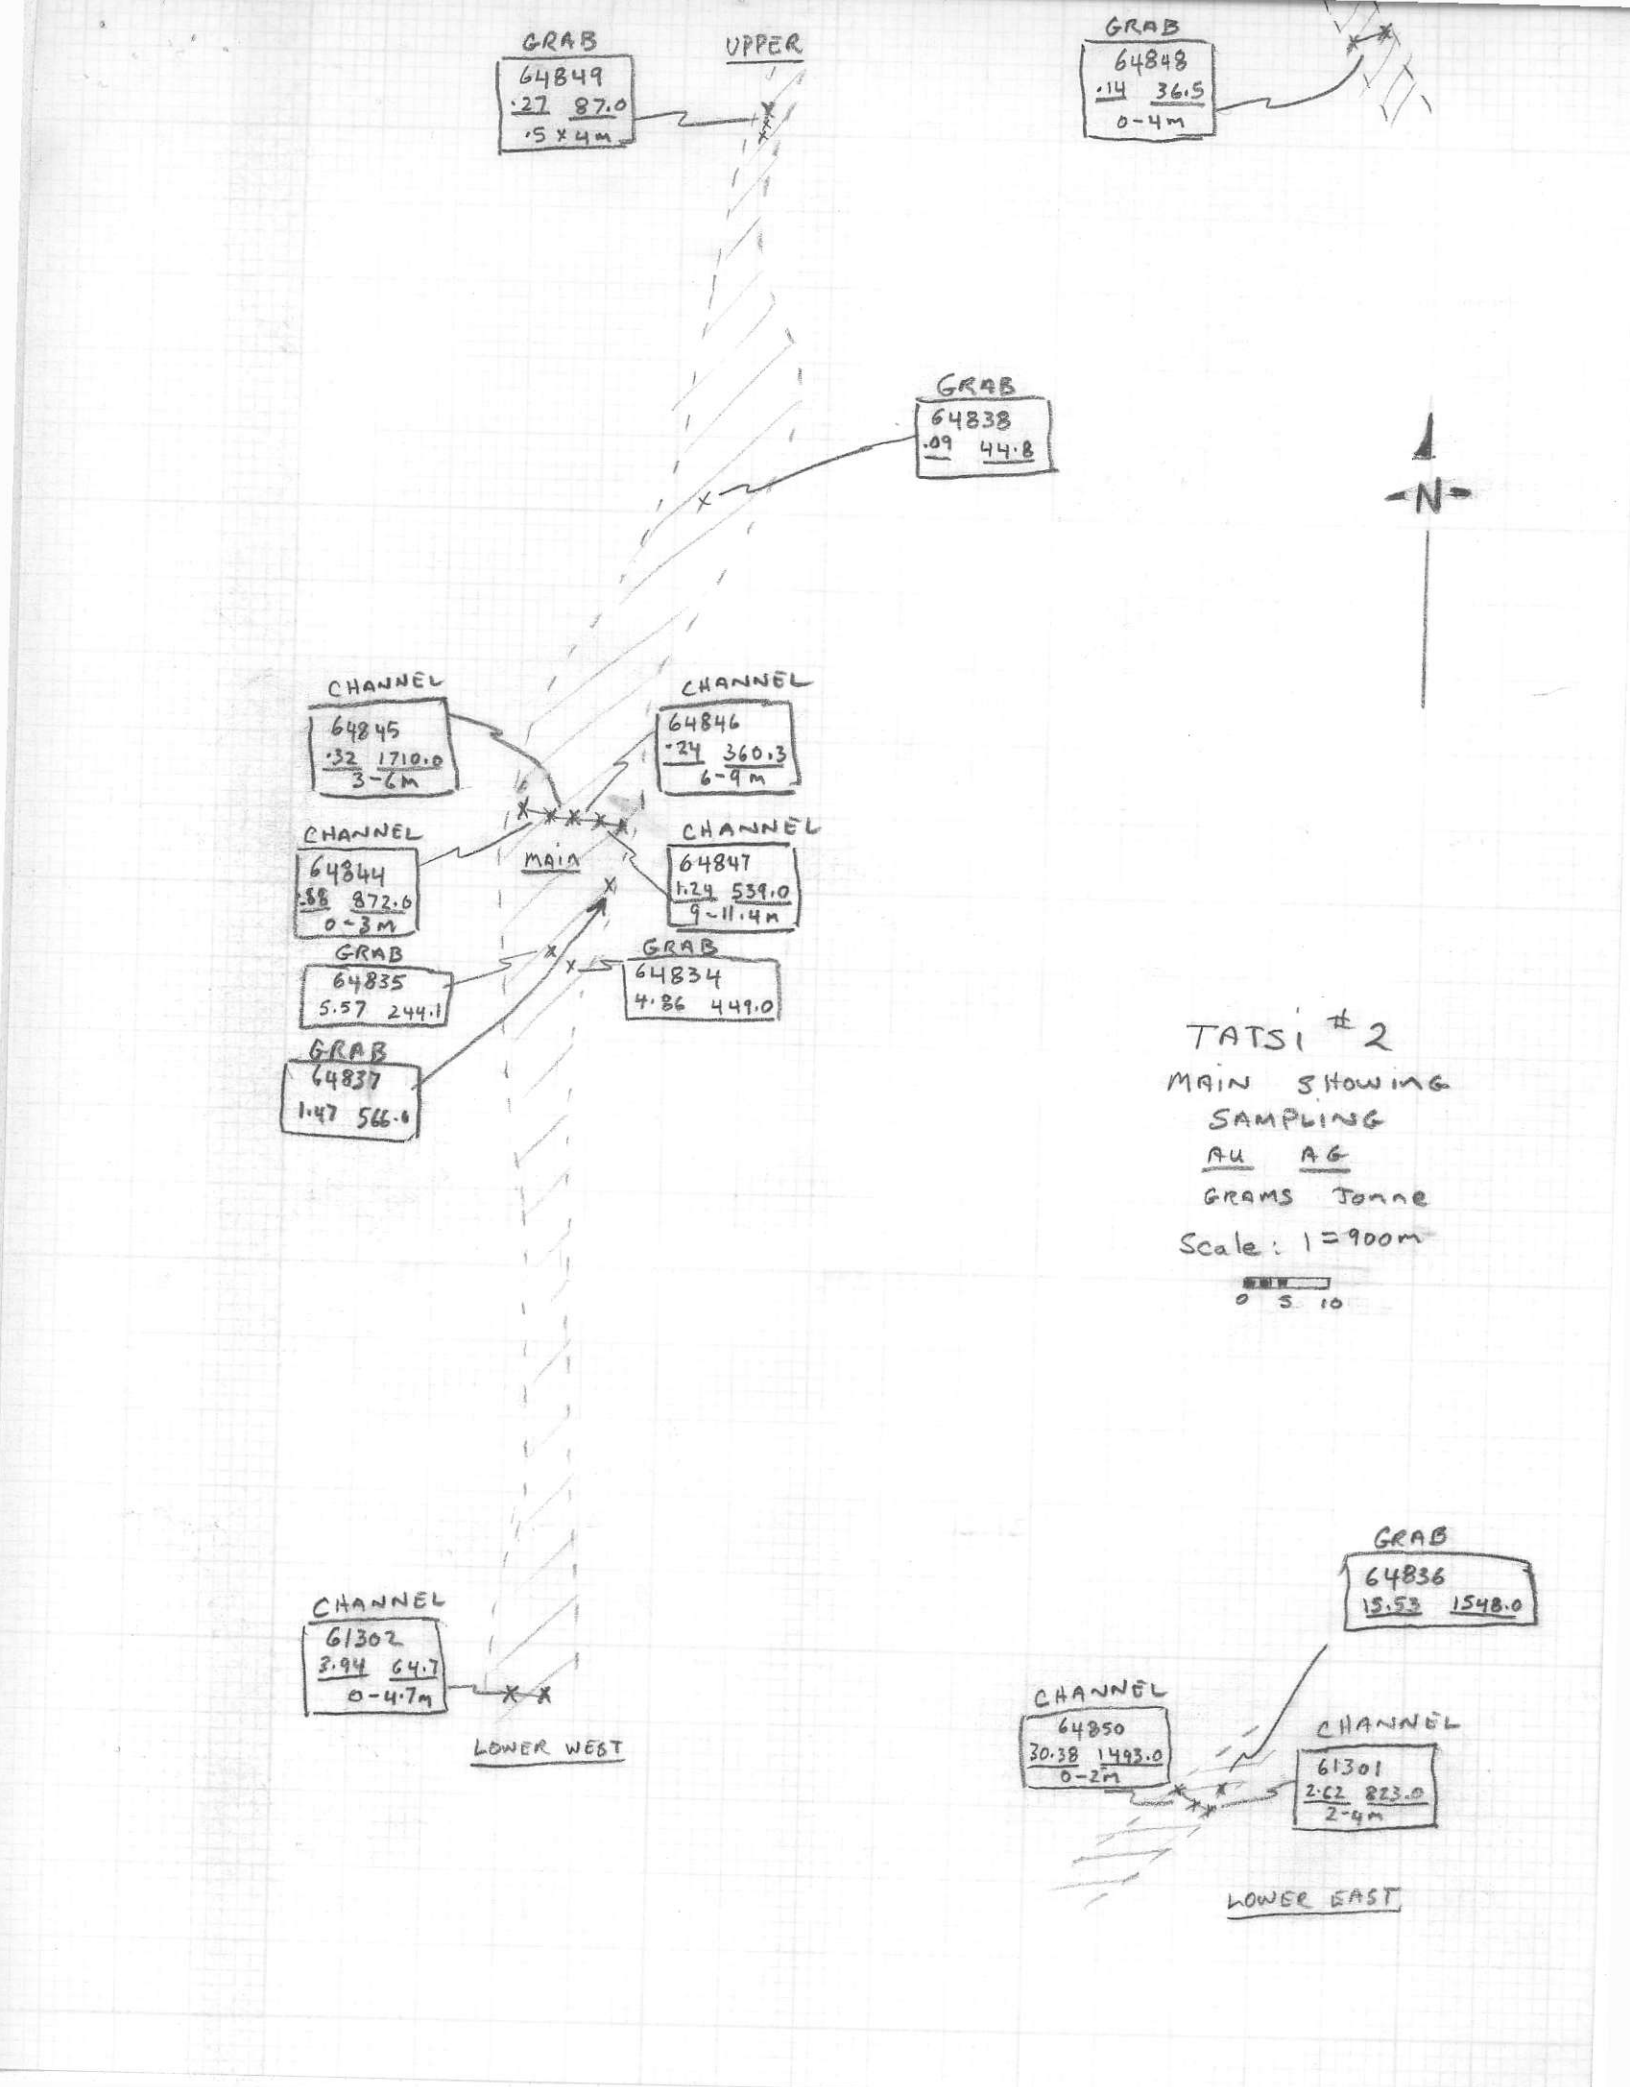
GRAB
64849
.27 87.0
.5 x 4m

UPPER

GRAB
64848
.14 36.5
0-4m

GRAB
64838
.09 44.8

N

CHANNEL
64845
.32 1710.0
3-6m

CHANNEL
64846
.24 360.3
6-9m

CHANNEL
64844
.88 872.6
0-3m

MAIN

CHANNEL
64847
1.24 539.0
9-11.4m

GRAB
64835
5.57 244.1

GRAB
64834
4.86 449.0

GRAB
64837
1.47 566.0

TATSI #2
MAIN SHOWING
SAMPLING
AU AG
GRAMS Tonne
Scale: 1=900m
0 5 10

GRAB
64836
15.53 1548.0

CHANNEL
61302
3.94 64.7
0-4.7m

LOWER WEST

CHANNEL
64850
30.38 1493.0
0-2m

CHANNEL
61301
2.62 823.0
2-4m

LOWER EAST